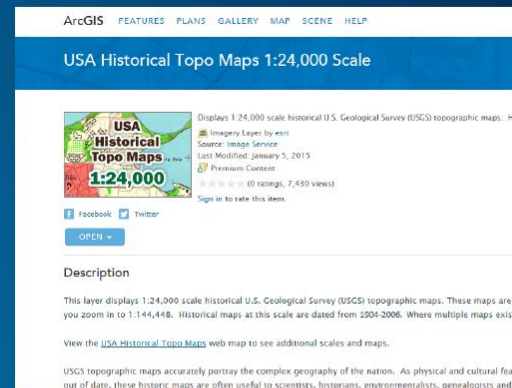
ArcGIS FEATURES PLANS GALLERY MAP SCENE HELP

USA Historical Topo Maps 1:24,000 Scale

USA Historical Topo Maps 1:24,000

Displays 1:24,000 scale historical U.S. Geological Survey (USGS) topographic maps. H

Imagery Layer by esri
Source: Image Service
Last Modified: January 5, 2015
Premium Content
(0 ratings, 7,430 views)
Sign in to rate this item.

Facebook Twitter

OPEN

Description

This layer displays 1:24,000 scale historical U.S. Geological Survey (USGS) topographic maps. These maps are you zoom in to 1:144,448. Historical maps at this scale are dated from 1904-2006. Where multiple maps exis

View the USA Historical Topo Maps web map to see additional scales and maps.

USGS topographic maps accurately portray the complex geography of the nation. As physical and cultural fea out of date, these historic maps are often useful to scientists, historians, environmentalists, genealogists and